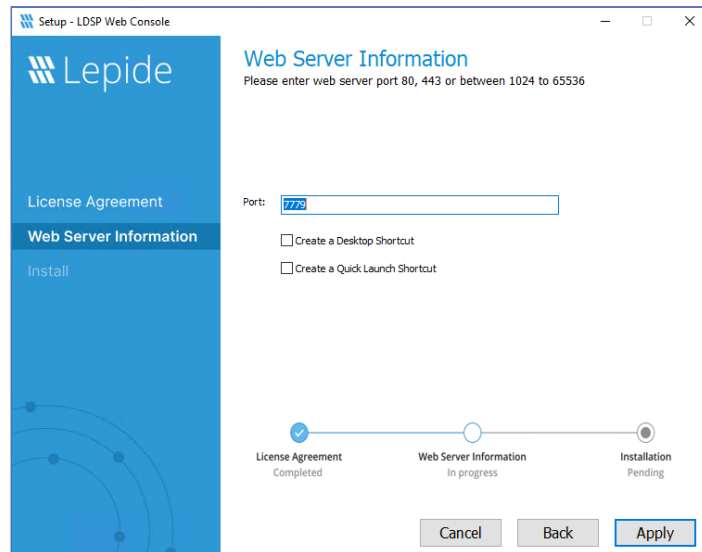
Setup - LDSP Web Console

Lepide

License Agreement
Web Server Information
Install

Web Server Information
Please enter web server port 80, 443 or between 1024 to 65536

Port: 7779

Create a Desktop Shortcut
Create a Quick Launch Shortcut

License Agreement
Completed

Web Server Information
In progress

Installation
Pending

Cancel
Back
Apply